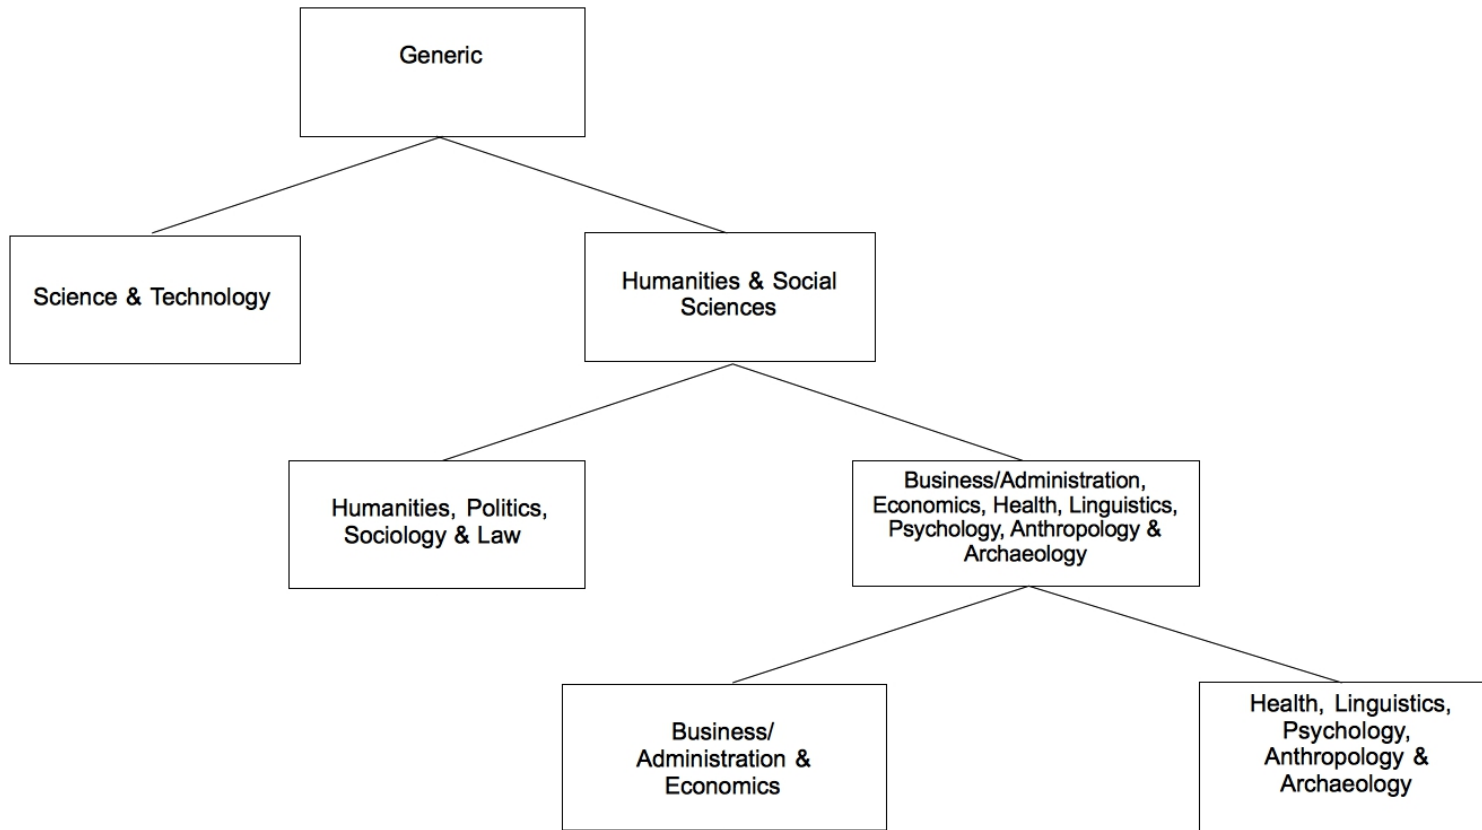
Generic

Science & Technology

Humanities & Social Sciences

Humanities, Politics, Sociology & Law

Business/Administration, Economics, Health, Linguistics, Psychology, Anthropology & Archaeology

Business/ Administration & Economics

Health, Linguistics, Psychology, Anthropology & Archaeology